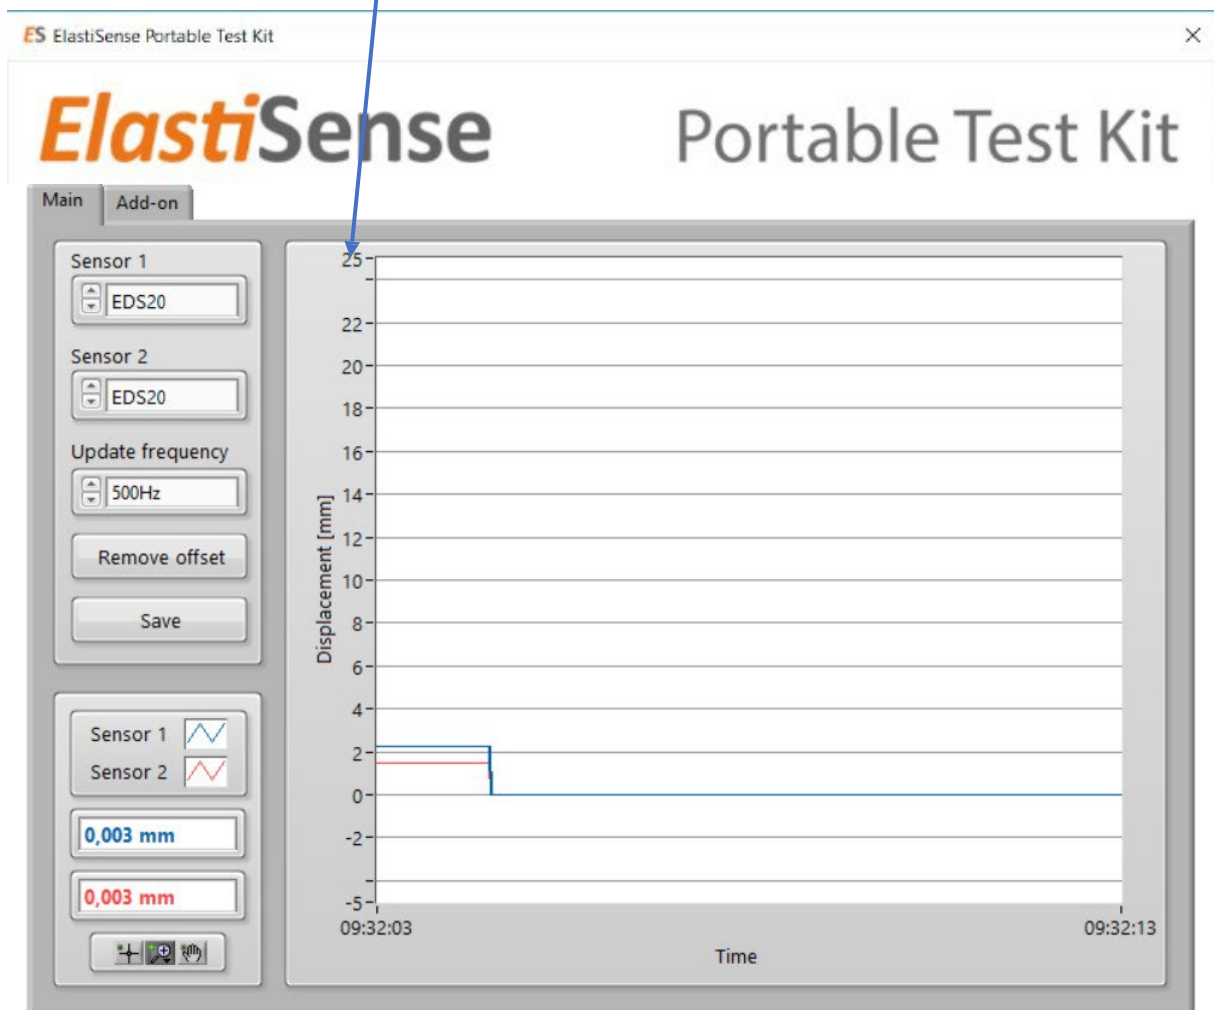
ES ElastiSense Portable Test Kit

ElastiSense Portable Test Kit

Main
Add-on

Sensor 1
EDS20
Sensor 2
EDS20
Update frequency
500Hz
Remove offset
Save

Sensor 1
Sensor 2
0,003 mm
0,003 mm

25
22
20
18
16
14
12
10
8
6
4
2
0
-2
-5
Displacement [mm]
09:32:03
09:32:13
Time